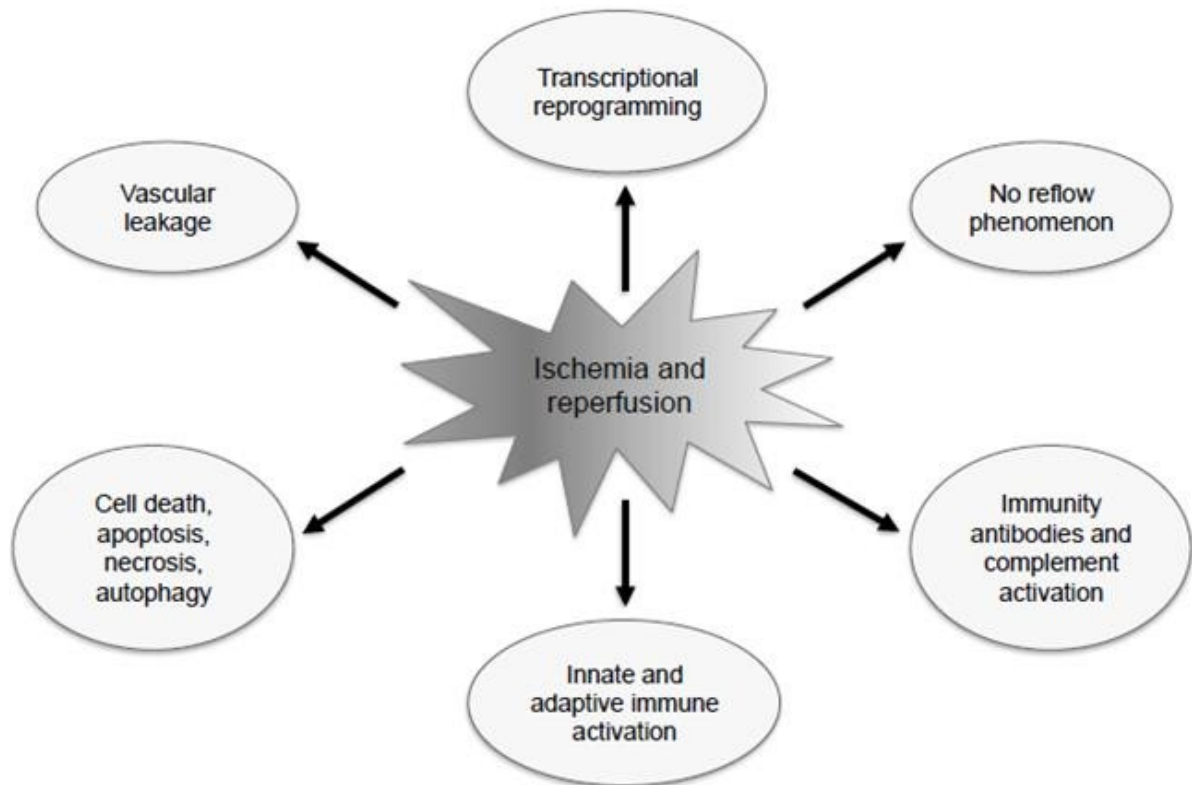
Transcriptional reprogramming

Vascular leakage

No reflow phenomenon

Ischemia and reperfusion

Cell death, apoptosis, necrosis, autophagy

Immunity antibodies and complement activation

Innate and adaptive immune activation